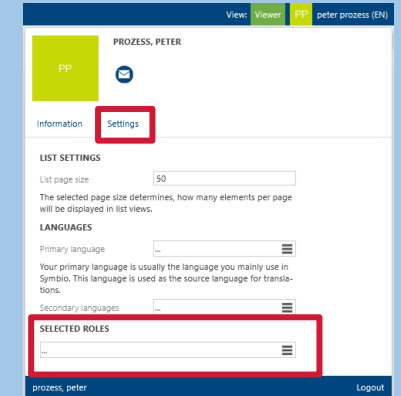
View: Viewer PP peter prozess (EN)

PP

PROZESS, PETER

Information Settings

LIST SETTINGS

List page size 50

The selected page size determines, how many elements per page will be displayed in list views.

LANGUAGES

Primary language ...

Your primary language is usually the language you mainly use in Symbio. This language is used as the source language for translations.

Secondary languages ...

SELECTED ROLES

...

prozess, peter Logout